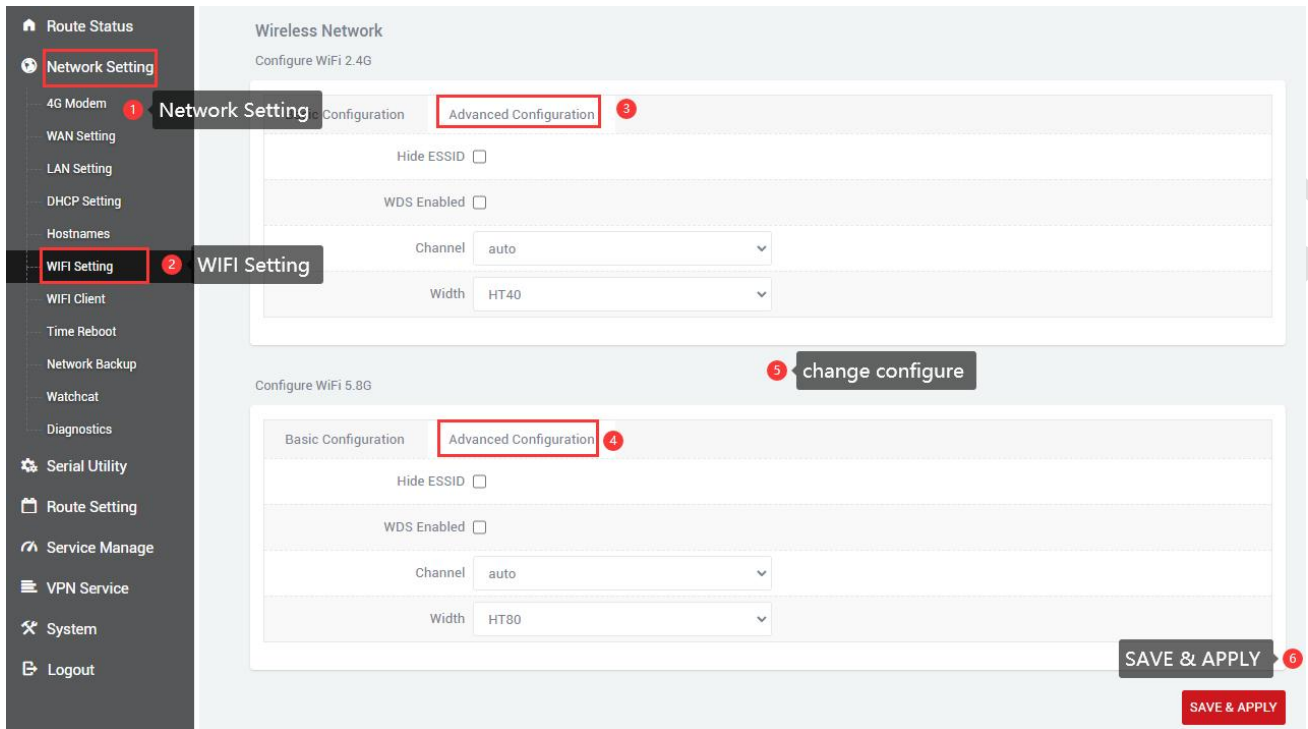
Route Status
Network Setting
4G Modem
WAN Setting
LAN Setting
DHCP Setting
Hostnames
WIFI Setting
WIFI Client
Time Reboot
Network Backup
Watchcat
Diagnostics
Serial Utility
Route Setting
Service Manage
VPN Service
System
Logout

1 Network Setting
2 WIFI Setting

Wireless Network
Configure WiFi 2.4G

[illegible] Configuration | Advanced Configuration 3

Hide ESSID
WDS Enabled
Channel auto
Width HT40

5 change configure

Configure WiFi 5.8G

Basic Configuration | Advanced Configuration 4

Hide ESSID
WDS Enabled
Channel auto
Width HT80

SAVE & APPLY 6

SAVE & APPLY